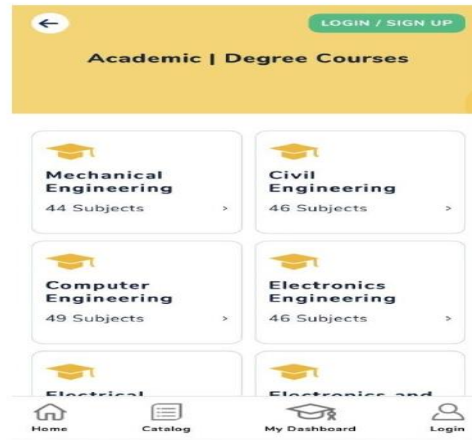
LOGIN / SIGN UP

Academic | Degree Courses

Mechanical Engineering
44 Subjects >

Civil Engineering
46 Subjects >

Computer Engineering
49 Subjects >

Electronics Engineering
46 Subjects >

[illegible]

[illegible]

Home
Catalog
My Dashboard
Login